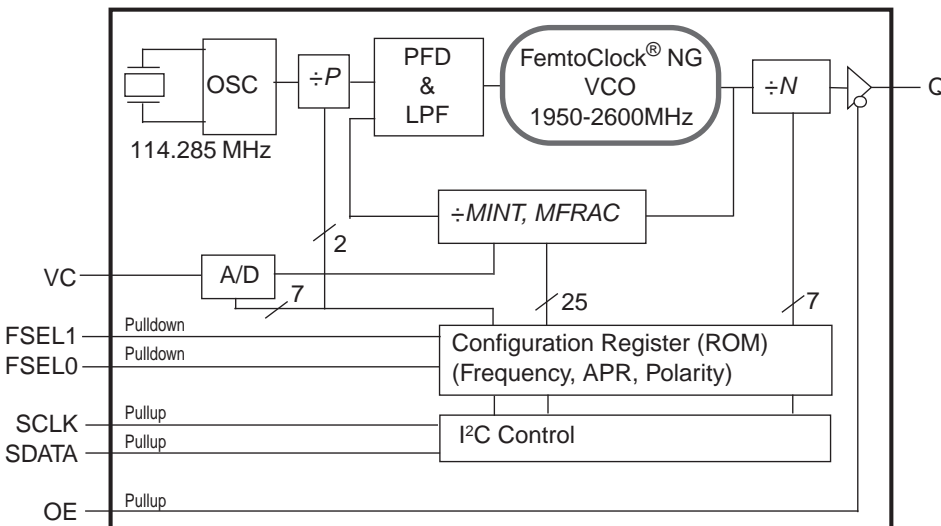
OSC

114.285 MHz

÷*P*

PFD
&
LPF

FemtoClock® NG
VCO
1950-2600MHz

÷*N*

Q

÷*MINT, MFRAC*

2

VC

A/D

7

25

7

FSEL1

Pulldown

FSEL0

Pulldown

Configuration Register (ROM)
(Frequency, APR, Polarity)

SCLK

Pullup

SDATA

Pullup

I²C Control

OE

Pullup